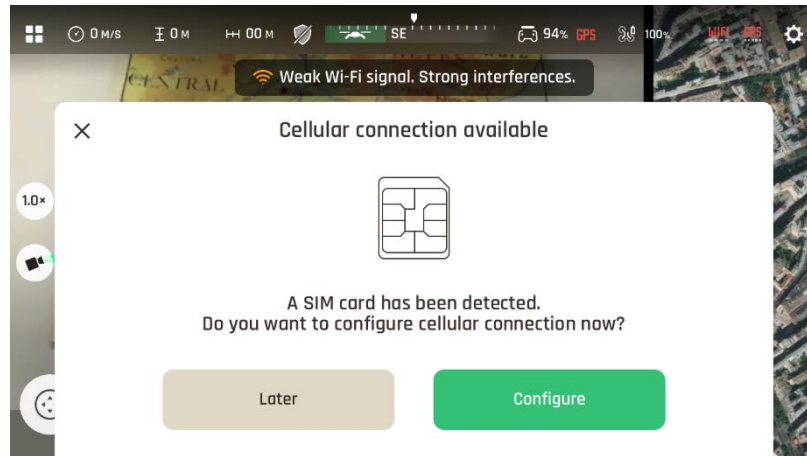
0 M/S 0 M 00 M SE 94% GPS 100% WIFI GPS

CENTRAL

Weak Wi-Fi signal. Strong interferences.

1.0×

Cellular connection available

A SIM card has been detected.
Do you want to configure cellular connection now?

Later

Configure